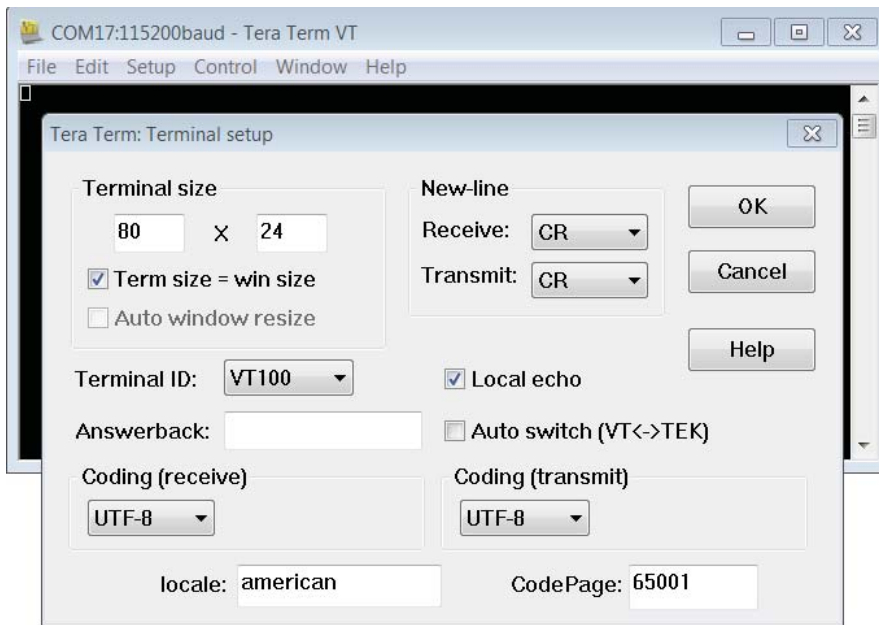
COM17:115200baud - Tera Term VT

File Edit Setup Control Window Help

Tera Term: Terminal setup

Terminal size

80 X 24

Term size = win size

Auto window resize

New-line

Receive: CR

Transmit: CR

OK

Cancel

Help

Terminal ID: VT100

Local echo

Answerback:

Auto switch (VT<->TEK)

Coding (receive)

UTF-8

Coding (transmit)

UTF-8

locale: american

CodePage: 65001